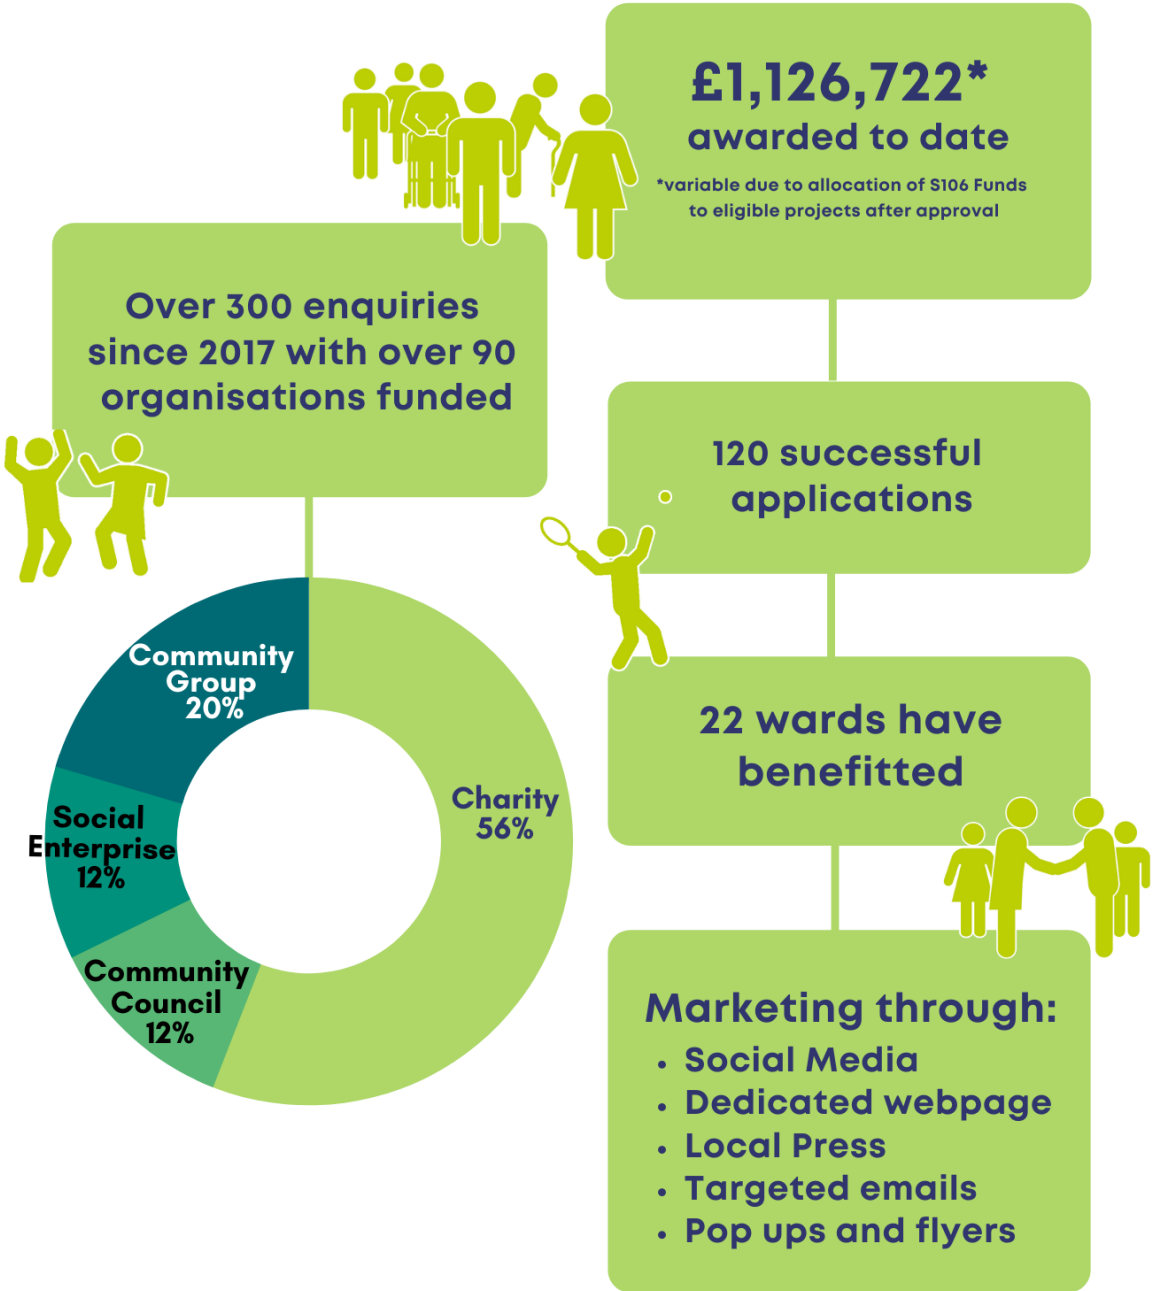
£1,126,722*
awarded to date

*variable due to allocation of S106 Funds to eligible projects after approval

Over 300 enquiries since 2017 with over 90 organisations funded

120 successful applications

22 wards have benefitted

Community Group 20%

Social Enterprise 12%

Community Council 12%

Charity 56%

Marketing through:
- Social Media
- Dedicated webpage
- Local Press
- Targeted emails
- Pop ups and flyers